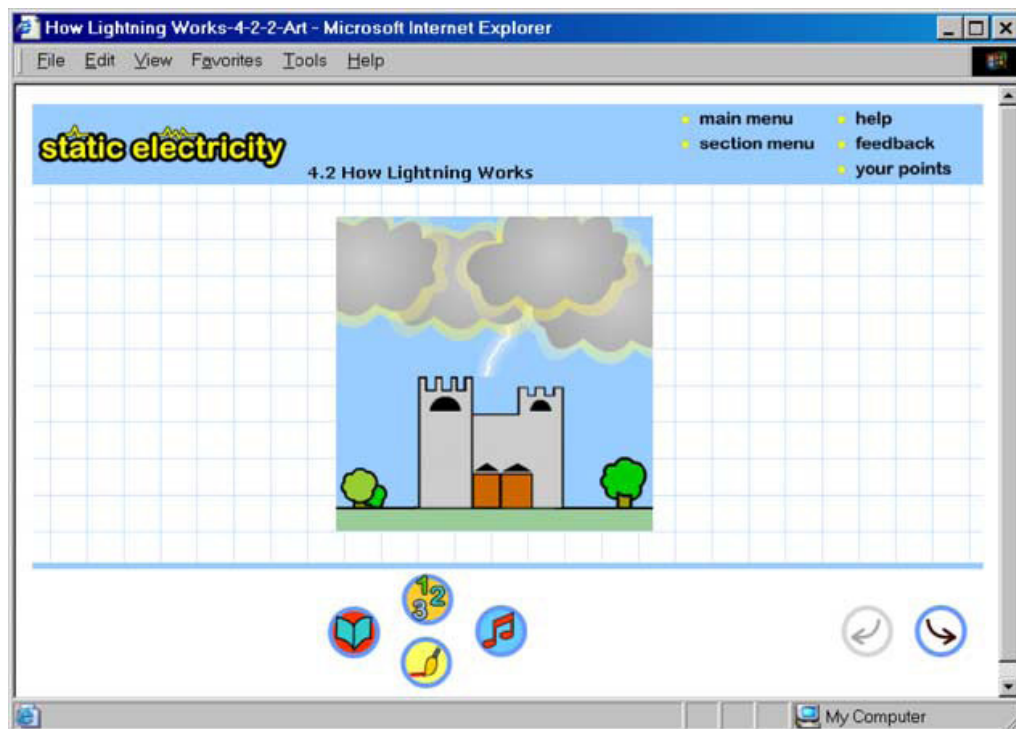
How Lightning Works-4-2-2-Art - Microsoft Internet Explorer

File Edit View Favorites Tools Help

static electricity

4.2 How Lightning Works

main menu
section menu

help
feedback
your points

1 2 3

My Computer